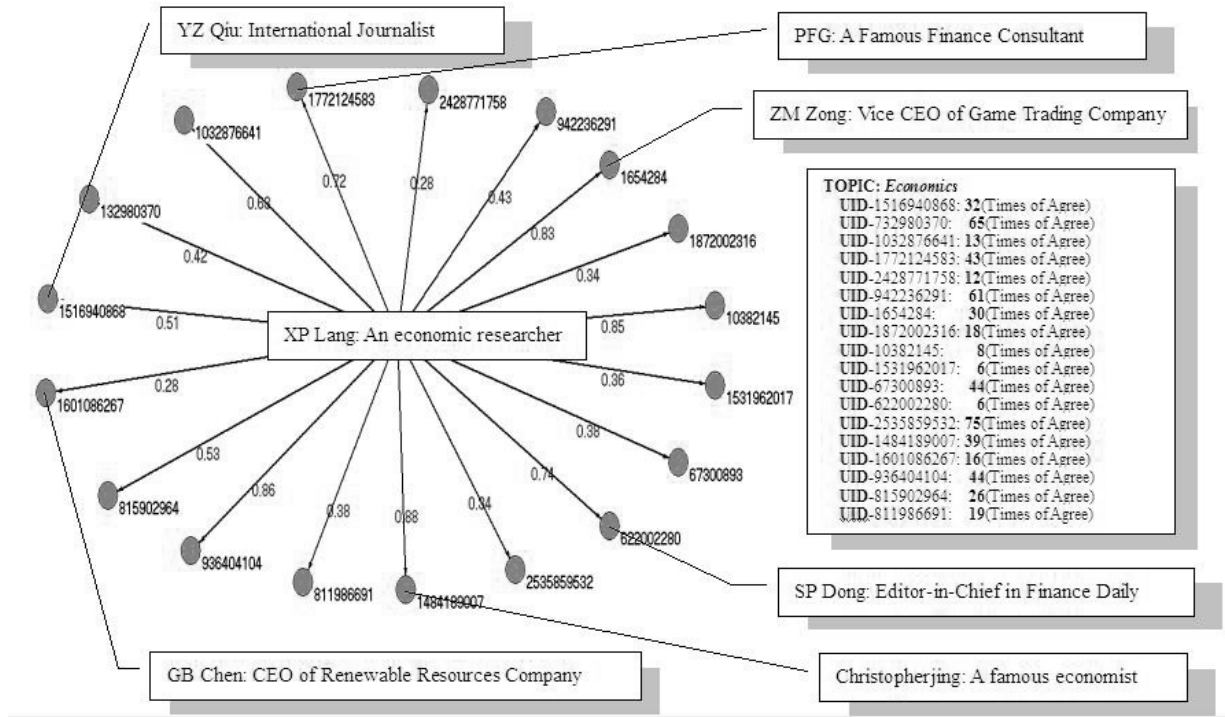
YZ Qiu: International Journalist

PFG: A Famous Finance Consultant

ZM Zong: Vice CEO of Game Trading Company

1772124583
2428771758
942236291
1032876641
1654284
132980370
1872002316
1516940868
10382145
1601086267
1531962017
67300893
815902964
622002280
936404104
2535859532
811986691
1484189007

0.72
0.28
0.43
0.68
0.83
0.42
0.34
0.51
0.85
0.28
0.36
0.38
0.53
0.74
0.86
0.34
0.38
0.88

XP Lang: An economic researcher

TOPIC: Economics
UID-1516940868: 32(Times of Agree)
UID-732980370: 65(Times of Agree)
UID-1032876641: 13(Times of Agree)
UID-1772124583: 43(Times of Agree)
UID-2428771758: 12(Times of Agree)
UID-942236291: 61(Times of Agree)
UID-1654284: 30(Times of Agree)
UID-1872002316: 18(Times of Agree)
UID-10382145: 8(Times of Agree)
UID-1531962017: 6(Times of Agree)
UID-67300893: 44(Times of Agree)
UID-622002280: 6(Times of Agree)
UID-2535859532: 75(Times of Agree)
UID-1484189007: 39(Times of Agree)
UID-1601086267: 16(Times of Agree)
UID-936404104: 44(Times of Agree)
UID-815902964: 26(Times of Agree)
UID-811986691: 19(Times of Agree)

SP Dong: Editor-in-Chief in Finance Daily

GB Chen: CEO of Renewable Resources Company

Christopherjing: A famous economist